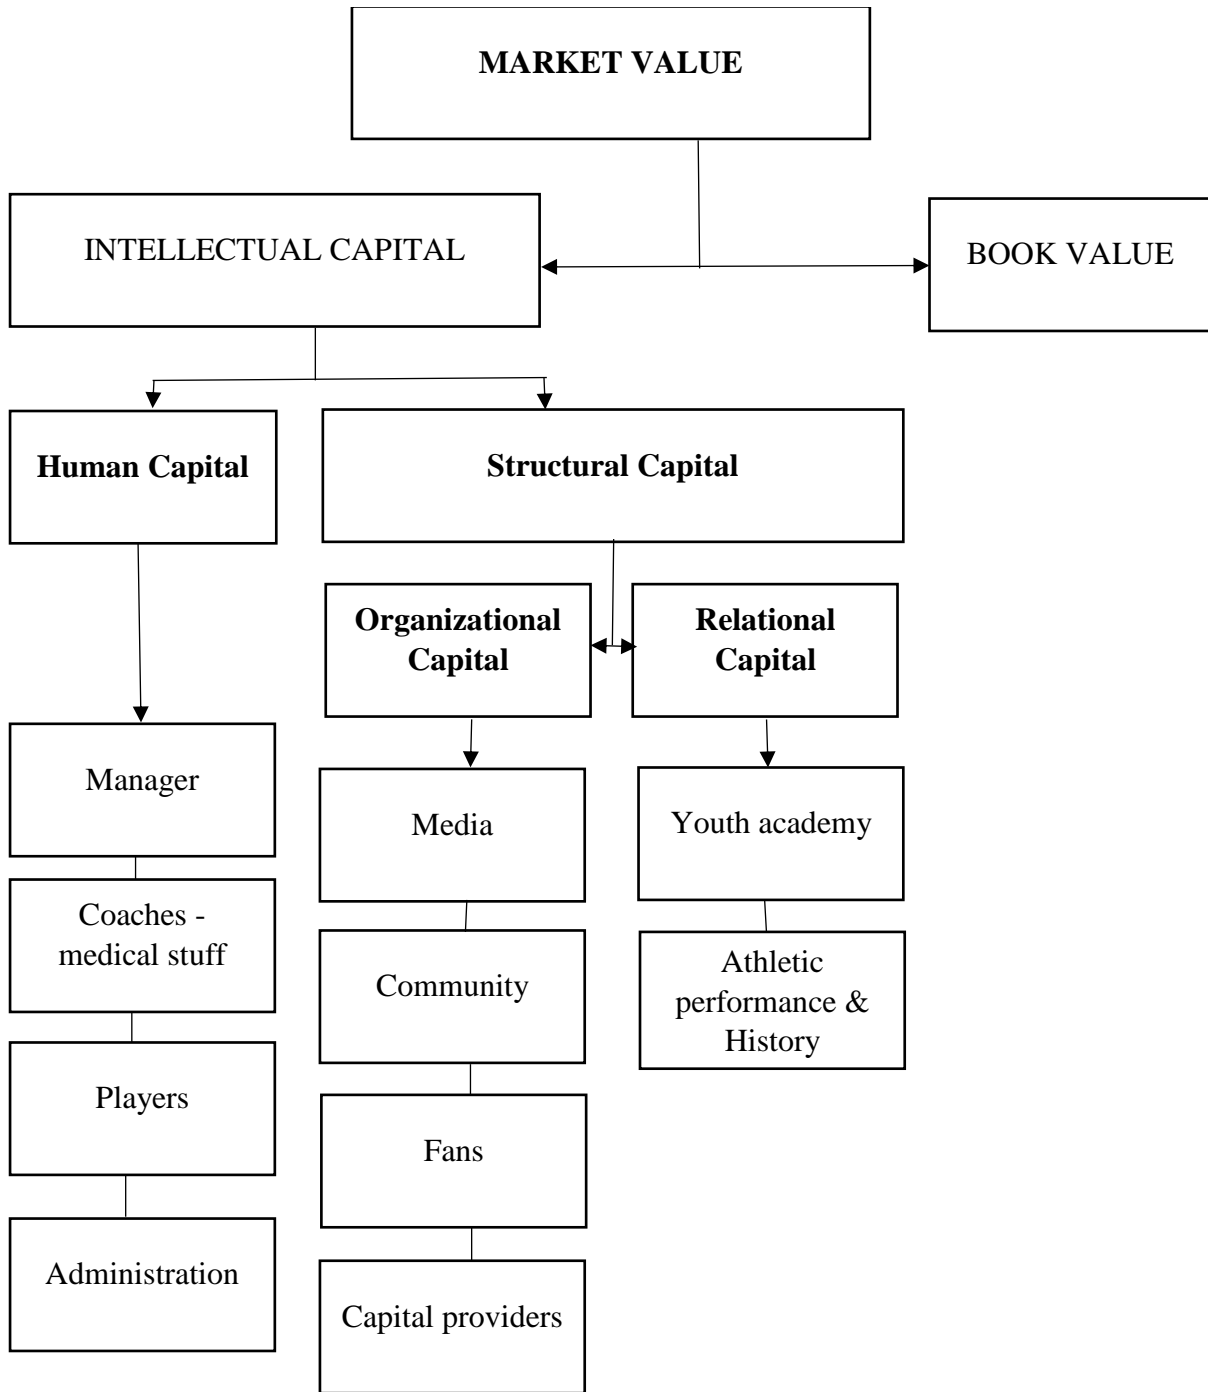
MARKET VALUE

INTELLECTUAL CAPITAL

BOOK VALUE

Human Capital

Structural Capital

Organizational Capital

Relational Capital

Manager

Coaches - medical stuff

Players

Administration

Media

Community

Fans

Capital providers

Youth academy

Athletic performance & History